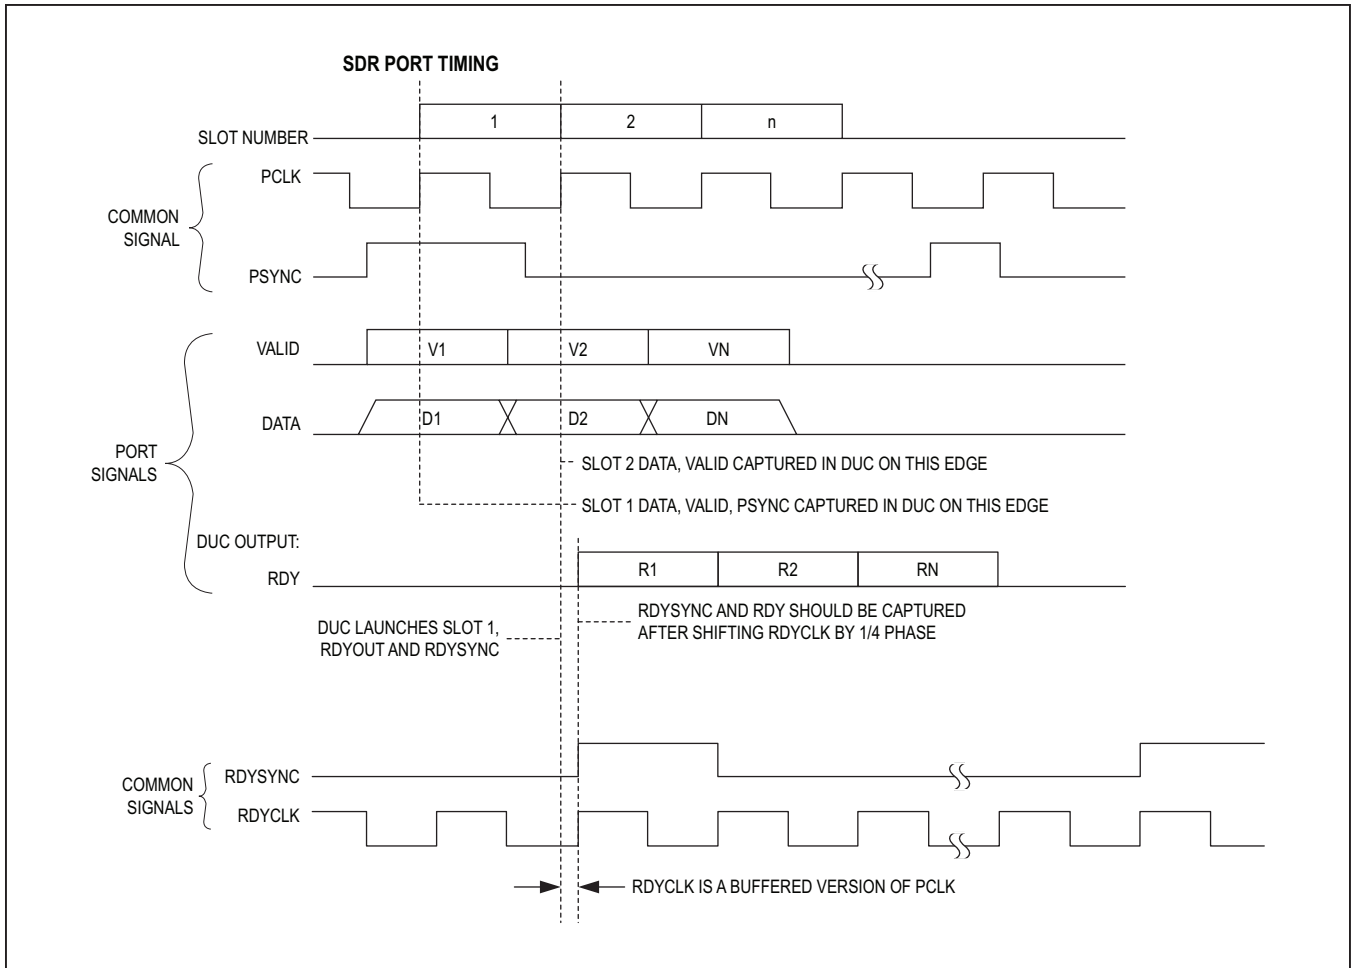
SDR PORT TIMING

SLOT NUMBER
1
2
n

COMMON SIGNAL
PCLK
PSYNC

PORT SIGNALS
VALID
V1
V2
VN

DATA
D1
D2
DN

SLOT 2 DATA, VALID CAPTURED IN DUC ON THIS EDGE
SLOT 1 DATA, VALID, PSYNC CAPTURED IN DUC ON THIS EDGE

DUC OUTPUT:
RDY
R1
R2
RN

DUC LAUNCHES SLOT 1, RDYOUT AND RDYSYNC

RDYSYNC AND RDY SHOULD BE CAPTURED AFTER SHIFTING RDYCLK BY 1/4 PHASE

COMMON SIGNALS
RDYSYNC
RDYCLK

RDYCLK IS A BUFFERED VERSION OF PCLK